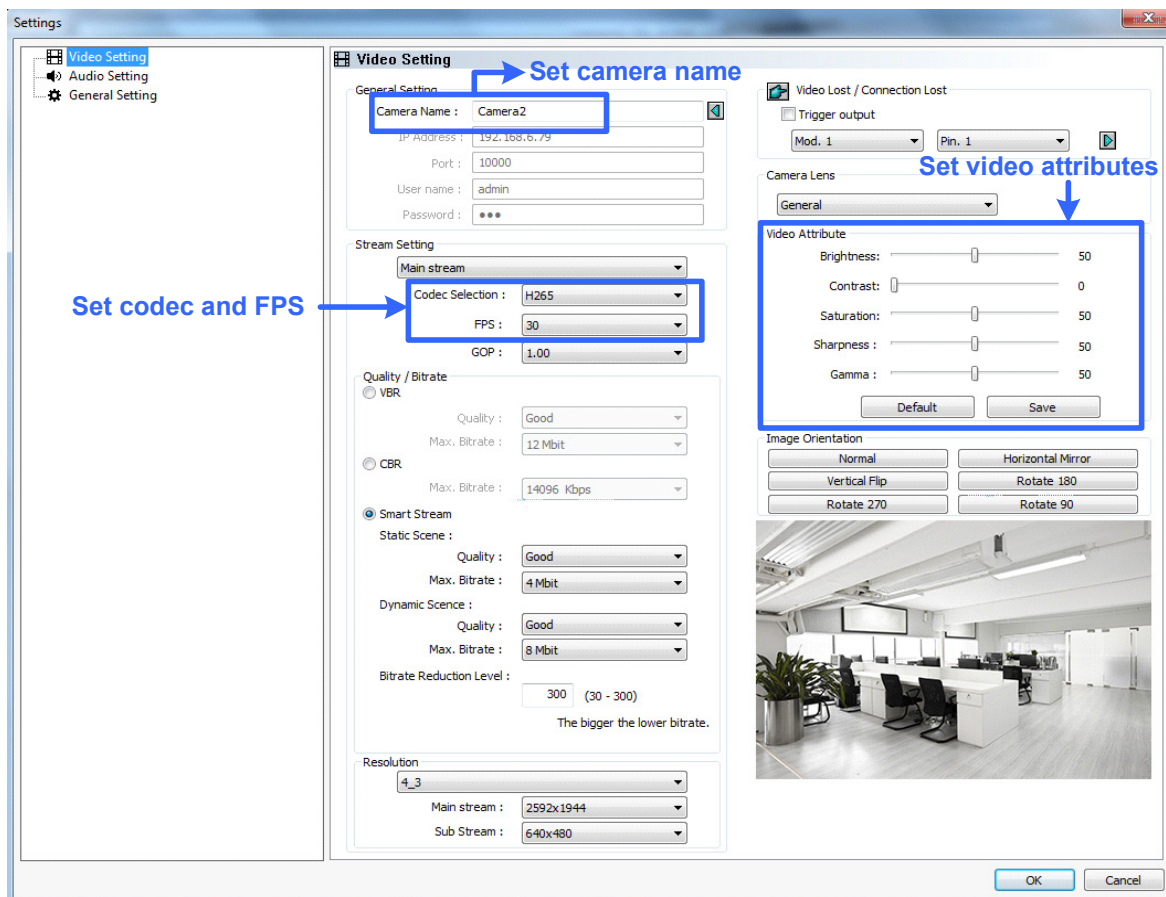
Settings

Video Setting
Audio Setting
General Setting

Video Setting

Set camera name

General Setting
Camera Name : Camera2
IP Address : 192.168.6.79
Port : 10000
User name : admin
Password : •••

Stream Setting
Main stream
Set codec and FPS
Codec Selection : H265
FPS : 30
GOP : 1.00

Quality / Bitrate
VBR
Quality : Good
Max. Bitrate : 12 Mbit
CBR
Max. Bitrate : 14096 Kbps
Smart Stream
Static Scene :
Quality : Good
Max. Bitrate : 4 Mbit
Dynamic Scence :
Quality : Good
Max. Bitrate : 8 Mbit
Bitrate Reduction Level :
300 (30 - 300)
The bigger the lower bitrate.

Resolution
4_3
Main stream : 2592x1944
Sub Stream : 640x480

Video Lost / Connection Lost
Trigger output
Mod. 1
Pin. 1

Set video attributes

Camera Lens
General

Video Attribute
Brightness: 50
Contrast: 0
Saturation: 50
Sharpness : 50
Gamma : 50
Default
Save

Image Orientation
Normal
Horizontal Mirror
Vertical Flip
Rotate 180
Rotate 270
Rotate 90

OK
Cancel